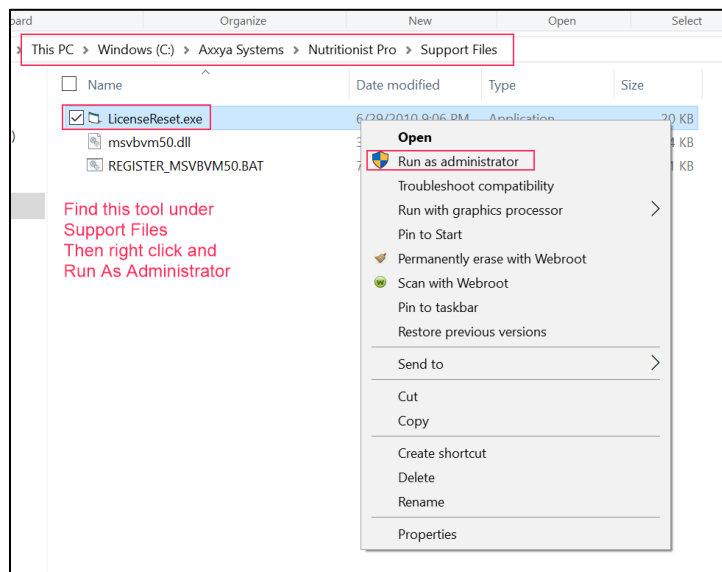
oard Organize New Open Select

This PC > Windows (C:) > Axxya Systems > Nutritionist Pro > Support Files

| Name | Date modified | Type | Size |
|---|---|---|---|
| LicenseReset.exe | 6/29/2010 9:06 PM | Application | 20 KB |
| msvbvm50.dll | 3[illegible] | | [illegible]4 KB |
| REGISTER_MSVBVM50.BAT | 7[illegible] | | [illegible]1 KB |

Find this tool under Support Files
Then right click and Run As Administrator

Open
Run as administrator
Troubleshoot compatibility
Run with graphics processor
Pin to Start
Permanently erase with Webroot
Scan with Webroot
Pin to taskbar
Restore previous versions
Send to
Cut
Copy
Create shortcut
Delete
Rename
Properties